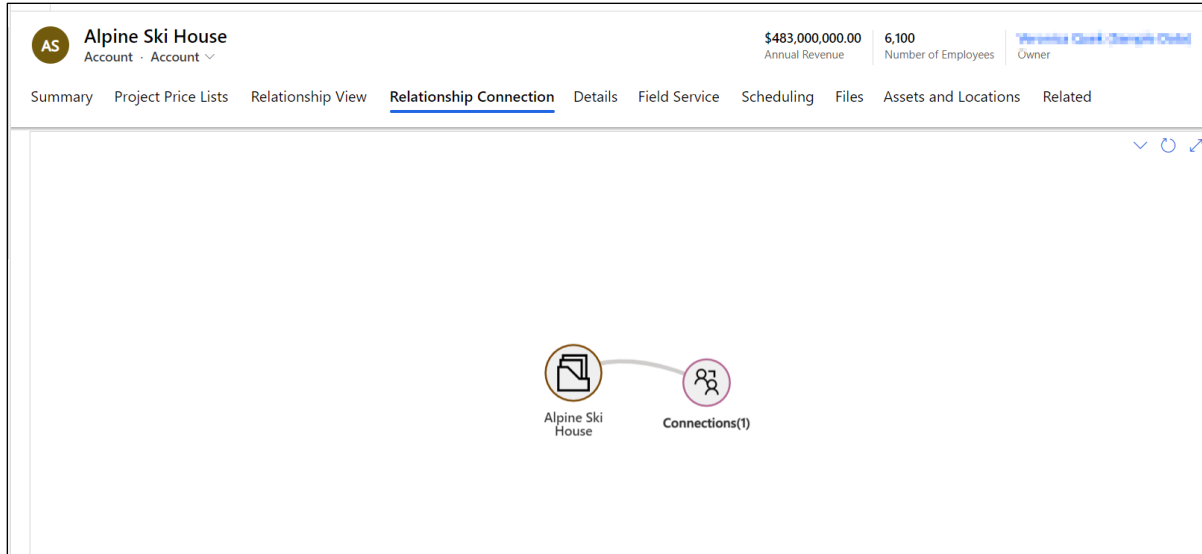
AS Alpine Ski House
Account · Account

$483,000,000.00
Annual Revenue

6,100
Number of Employees

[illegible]
Owner

Summary Project Price Lists Relationship View Relationship Connection Details Field Service Scheduling Files Assets and Locations Related

Alpine Ski House

Connections(1)